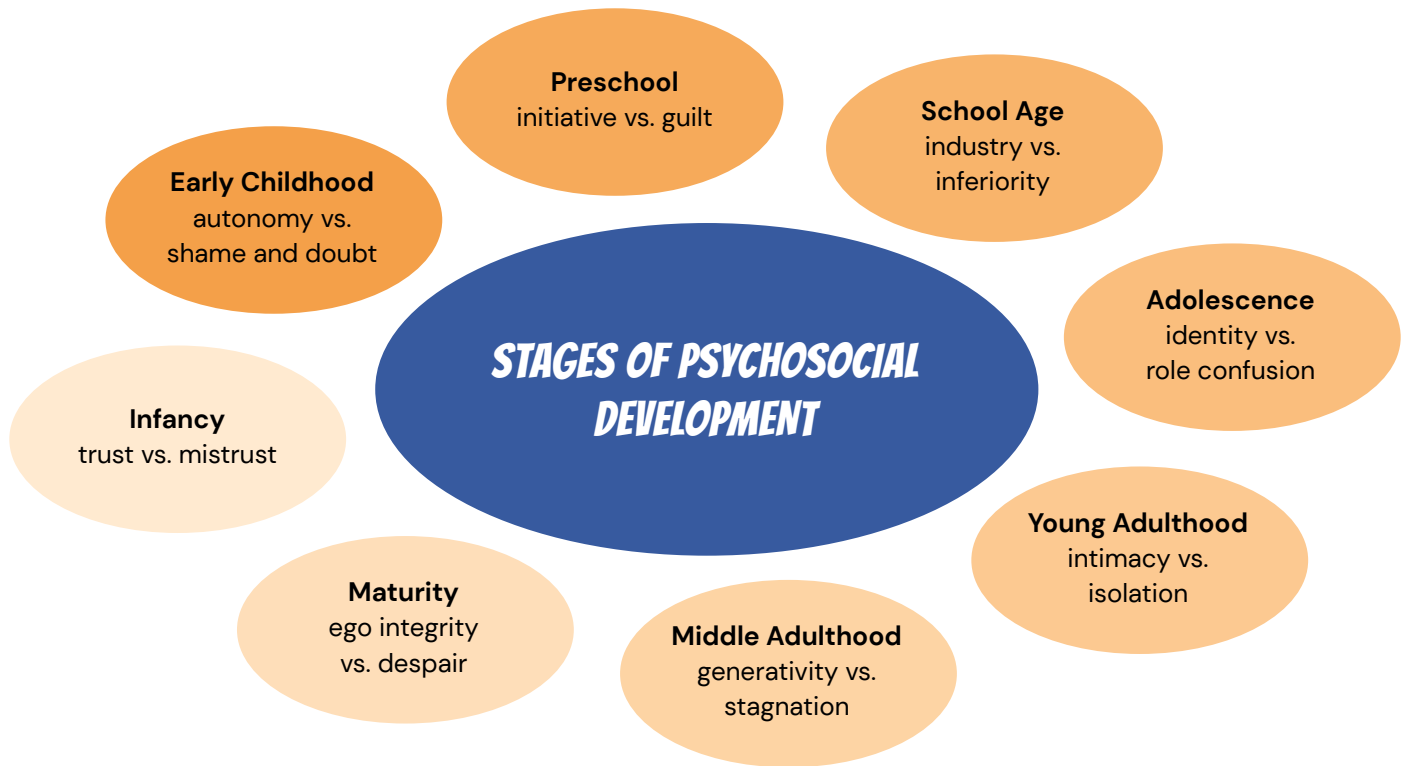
STAGES OF PSYCHOSOCIAL DEVELOPMENT

Infancy
trust vs. mistrust

Early Childhood
autonomy vs. shame and doubt

Preschool
initiative vs. guilt

School Age
industry vs. inferiority

Adolescence
identity vs. role confusion

Young Adulthood
intimacy vs. isolation

Middle Adulthood
generativity vs. stagnation

Maturity
ego integrity vs. despair